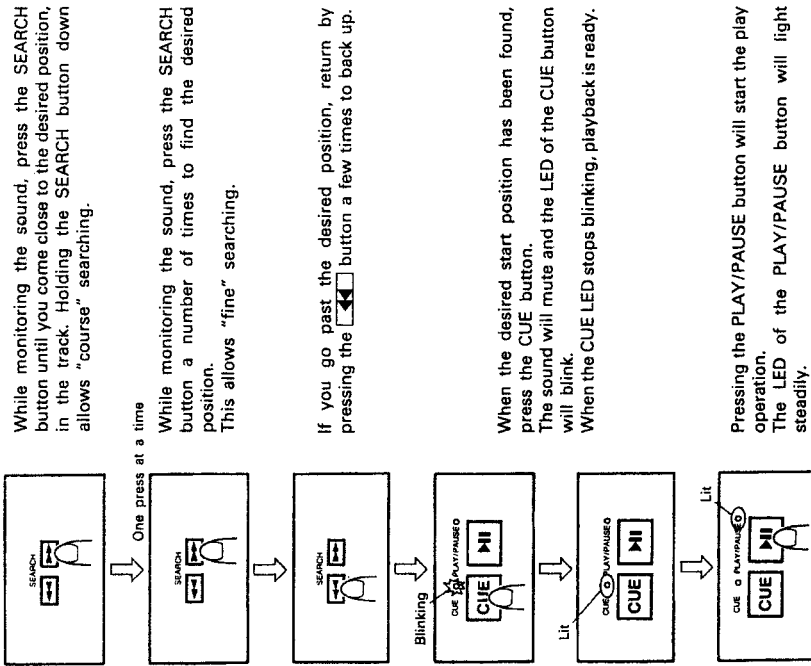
SEARCH

While monitoring the sound, press the SEARCH button until you come close to the desired position, in the track. Holding the SEARCH button down allows "course" searching.

One press at a time

SEARCH

While monitoring the sound, press the SEARCH button a number of times to find the desired position.
This allows "fine" searching.

SEARCH

If you go past the desired position, return by pressing the ◀◀ button a few times to back up.

Blinking

CUE PLAY/PAUSE

CUE ▶II

When the desired start position has been found, press the CUE button.
The sound will mute and the LED of the CUE button will blink.
When the CUE LED stops blinking, playback is ready.

Lit

CUE PLAY/PAUSE

CUE ▶II

Lit

CUE PLAY/PAUSE

CUE ▶II

Pressing the PLAY/PAUSE button will start the play operation.
The LED of the PLAY/PAUSE button will light steadily.